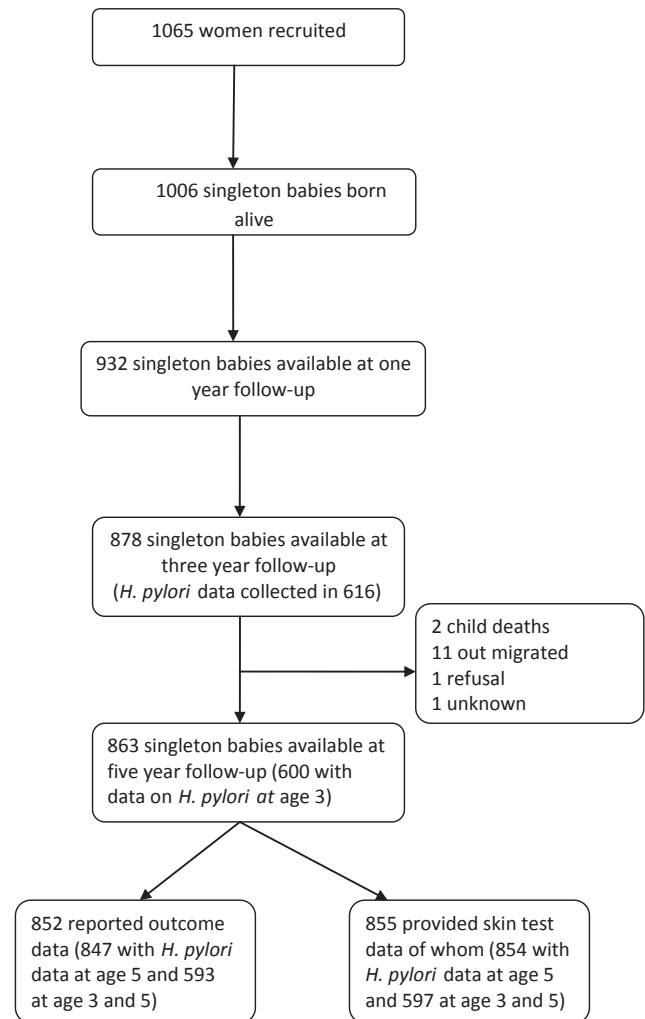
1065 women recruited

1006 singleton babies born alive

932 singleton babies available at one year follow-up

878 singleton babies available at three year follow-up (*H. pylori* data collected in 616)

2 child deaths
11 out migrated
1 refusal
1 unknown

863 singleton babies available at five year follow-up (600 with data on *H. pylori at* age 3)

852 reported outcome data (847 with *H. pylori* data at age 5 and 593 at age 3 and 5)

855 provided skin test data of whom (854 with *H. pylori* data at age 5 and 597 at age 3 and 5)